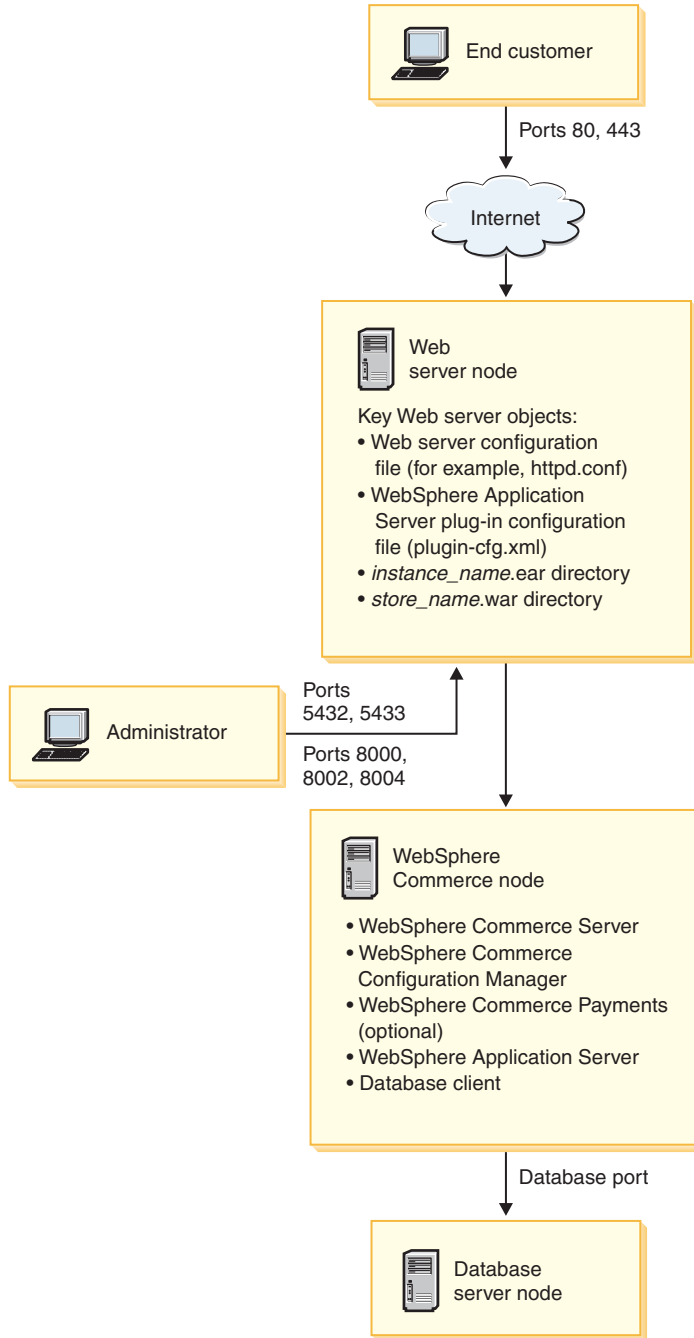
End customer

Ports 80, 443

Internet

Web server node

Key Web server objects:
• Web server configuration file (for example, httpd.conf)
• WebSphere Application Server plug-in configuration file (plugin-cfg.xml)
• *instance_name*.ear directory
• *store_name*.war directory

Administrator

Ports 5432, 5433

Ports 8000, 8002, 8004

WebSphere Commerce node

• WebSphere Commerce Server
• WebSphere Commerce Configuration Manager
• WebSphere Commerce Payments (optional)
• WebSphere Application Server
• Database client

Database port

Database server node